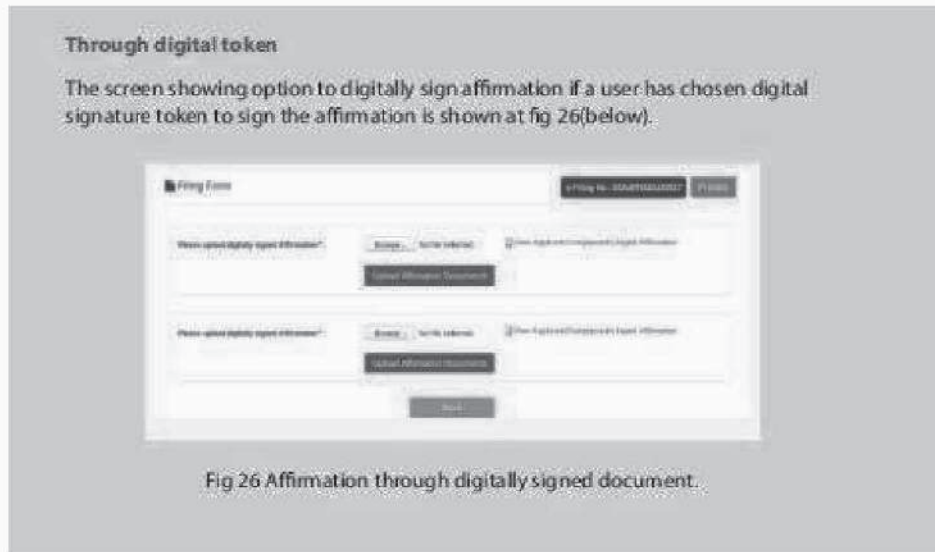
Through digital token

The screen showing option to digitally sign affirmation if a user has chosen digital signature token to sign the affirmation is shown at fig 26(below).

Filing Form

e-Filing No. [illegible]

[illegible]

Please upload digitally signed Affirmation*:

Browse... No file selected.

View Applicant/Complainant's Signed Affirmation

Upload Affirmation Document

Please upload digitally signed Affirmation*:

Browse... No file selected.

View Applicant/Complainant's Signed Affirmation

Upload Affirmation Document

Next

Fig 26 Affirmation through digitally signed document.